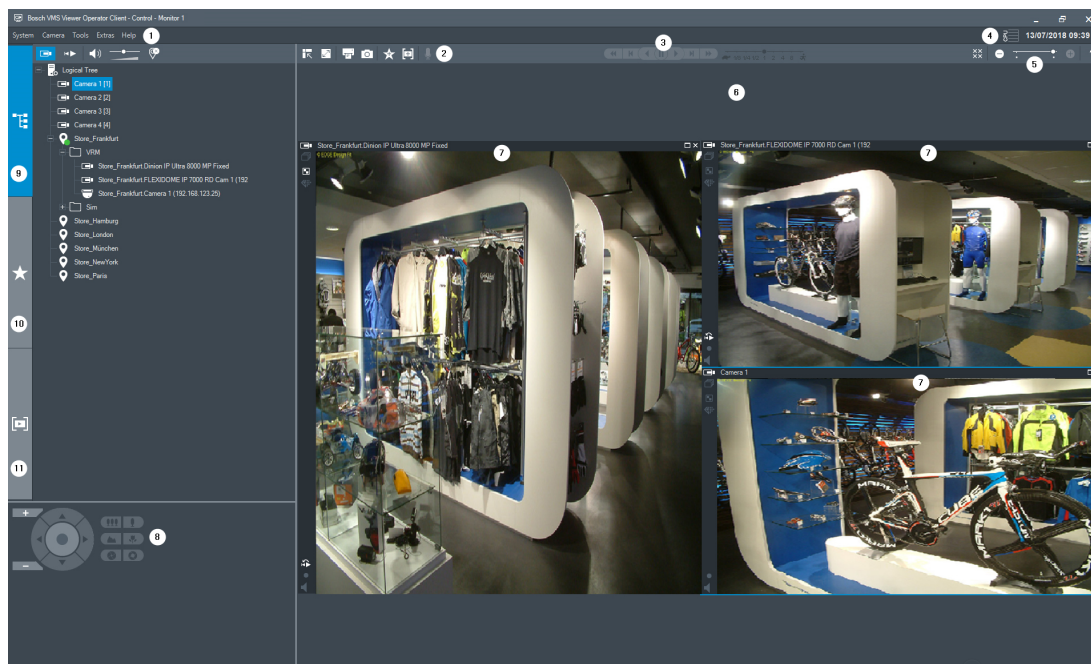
Bosch VMS Viewer Operator Client - Control - Monitor 1

System Camera Tools Extras Help 1

2

3

4 13/07/2018 09:39

5

6

Logical Tree
Camera 1 [1]
Camera 2 [2]
Camera 3 [3]
Camera 4 [4]
Store_Frankfurt
VRM
Store_Frankfurt.Dinion IP Ultra 8000 MP Fixed
Store_Frankfurt.FLEXIDOME IP 7000 RD Cam 1 (192
Store_Frankfurt.Camera 1 (192.168.123.25)
Sim
Store_Hamburg
Store_London
Store_München
Store_NewYork
Store_Paris

9

10

11

8

Store_Frankfurt.Dinion IP Ultra 8000 MP Fixed 7
Store_Frankfurt.FLEXIDOME IP 7000 RD Cam 1 (192 7
Camera 1 7